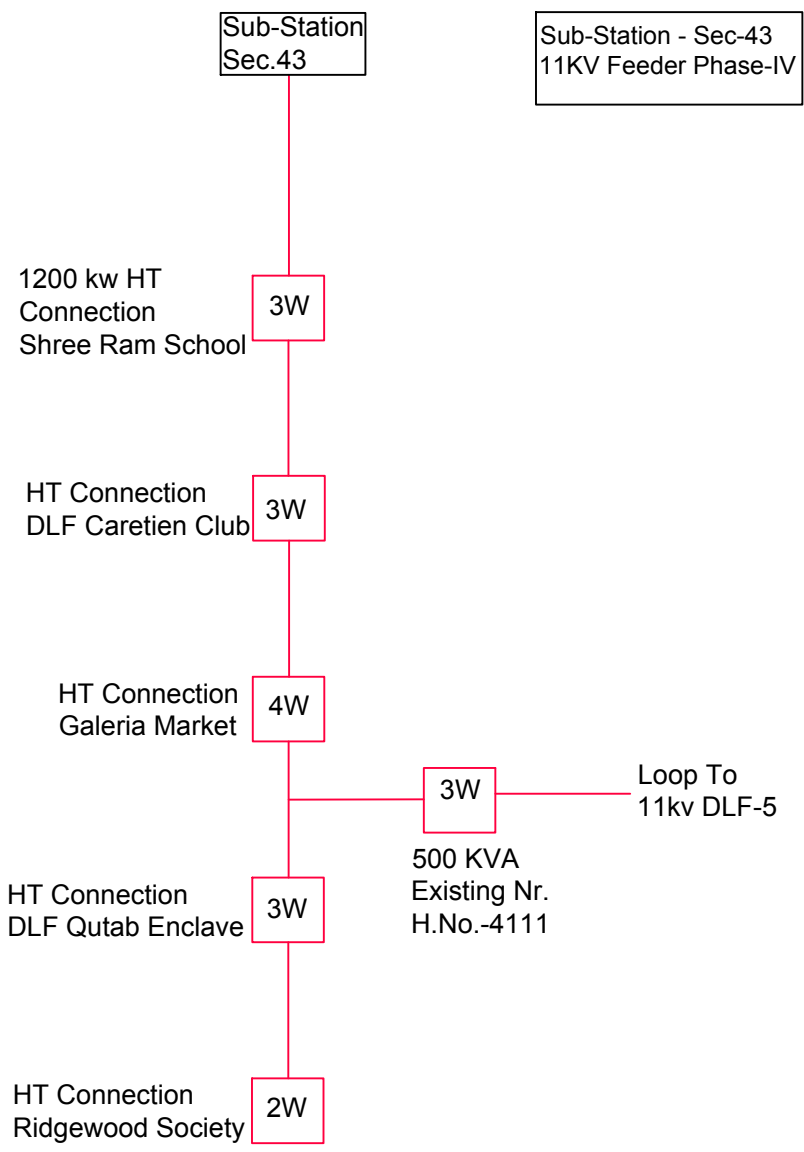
Sub-Station
Sec.43

Sub-Station - Sec-43
11KV Feeder Phase-IV

1200 kw HT
Connection
Shree Ram School

3W

HT Connection
DLF Caretien Club

3W

HT Connection
Galeria Market

4W

3W

Loop To
11kv DLF-5

500 KVA
Existing Nr.
H.No.-4111

HT Connection
DLF Qutab Enclave

3W

HT Connection
Ridgewood Society

2W